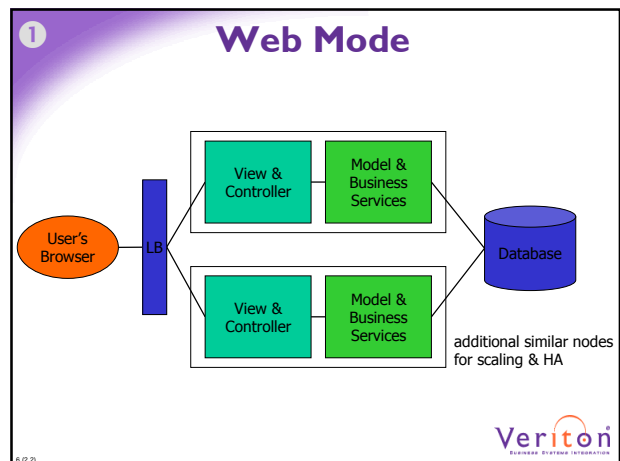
❶

Web Mode

User's Browser

LB

View & Controller

Model & Business Services

View & Controller

Model & Business Services

Database

additional similar nodes for scaling & HA

Veriton
BUSINESS SYSTEMS INTEGRATION

6 (2.2)